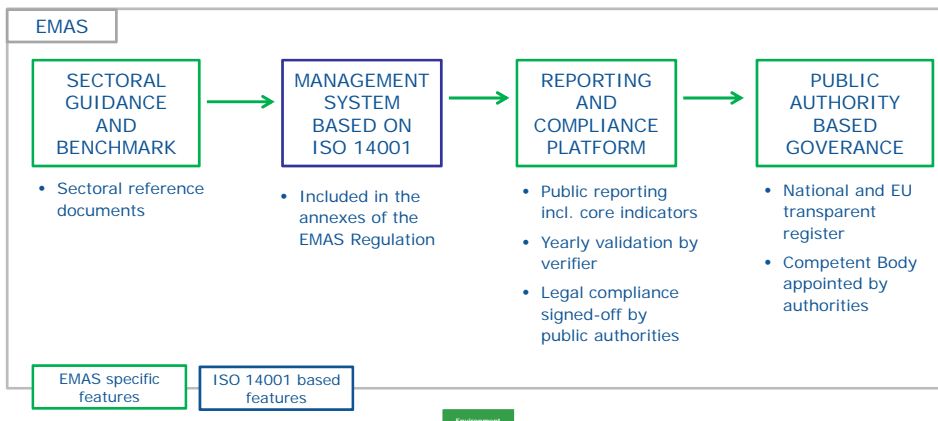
EMAS

SECTORAL GUIDANCE AND BENCHMARK

- Sectoral reference documents

MANAGEMENT SYSTEM BASED ON ISO 14001

- Included in the annexes of the EMAS Regulation

REPORTING AND COMPLIANCE PLATFORM

- Public reporting incl. core indicators
- Yearly validation by verifier
- Legal compliance signed-off by public authorities

PUBLIC AUTHORITY BASED GOVERANCE

- National and EU transparent register
- Competent Body appointed by authorities

EMAS specific features

ISO 14001 based features

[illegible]